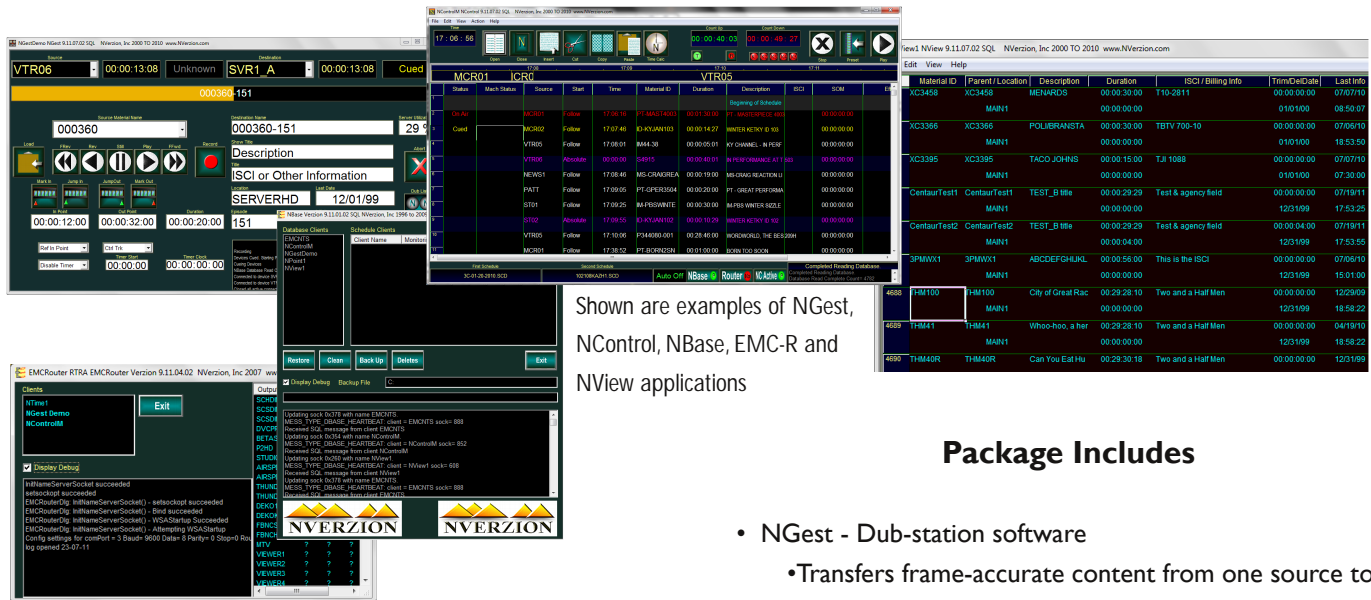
Shown are examples of NGest, NControl, NBase, EMC-R and NView applications

Package Includes

• NGest - Dub-station software

•Transfers frame-accurate content from one source to

NGestDemo NGest 9.11.07.02 SQL NVerzion, Inc 2000 TO 2010 www.NVerzion.com

VTR06 00:00:13:08 Unknown SVR1_A 00:00:13:08 Cued

000360-151

000360

000360-151

Description

ISCI or Other Information

SERVERHD 12/01/99

151

00:00:12:00 00:00:32:00 00:00:20:00

Ref In Point

Disable Timer

00:00:00

NControlM NControl 9.11.07.02 SQL NVerzion, Inc 2000 TO 2010 www.NVerzion.com

File Edit View Action Help

17:06:56

00:00:40:03 00:00:49:27

MCR01 ICR0 VTR05

| Status | Mach Status | Source | Start | Time | Material ID | Duration | Description | ISCI | SOM |
|---|---|---|---|---|---|---|---|---|---|
| | | | | | | | Beginning of Schedule | | |
| On Air | | MCR01 | Follow | 17:06:16 | PT-MASTHEAD | 00:01:30:00 | PT - MASTERPIECE | | 00:00:00:00 |
| Cued | | MCR02 | Follow | 17:07:46 | ID-KYJAN103 | 00:00:14:27 | WINTER KETKY ID 103 | | 00:00:00:00 |
| | | VTR05 | Follow | 17:08:01 | IM44-38 | 00:00:05:01 | KY CHANNEL - IN PERF | | 00:00:00:00 |
| | | VTR06 | Absolute | 00:00:00 | S4915 | 00:00:40:00 | IN PERFORMANCE AT T | | 00:00:00:00 |
| | | NEWS1 | Follow | 17:08:46 | MS-CRAIGREA | 00:00:19:00 | MS-CRAIG REACTION U | | 00:00:00:00 |
| | | PATT | Follow | 17:09:05 | PT-SPER3504 | 00:00:20:00 | PT - GREAT PERFORMA | | 00:00:00:00 |
| | | ST01 | Follow | 17:09:25 | IM-PBSWINTE | 00:00:30:00 | IM-PBS WINTER SIZZLE | | 00:00:00:00 |
| | | ST02 | Absolute | 17:09:55 | ID-KYJAN102 | 00:00:10:29 | WINTER KETKY ID 102 | | 00:00:00:00 |
| | | VTR05 | Follow | 17:10:06 | P344090-001 | 00:28:46:00 | WORDWORLD, THE BES | | 00:00:00:00 |
| | | MCR01 | Follow | 17:38:52 | PT-BORN2SN | 00:01:00:00 | BORN TOO SOON | | 00:00:00:00 |

Auto Off NBase Router NC Active

View1 NView 9.11.07.02 SQL NVerzion, Inc 2000 TO 2010 www.NVerzion.com

Edit View Help

| Material ID | Parent / Location | Description | Duration | ISCI / Billing Info | Trim/DelDate | Last Info |
|---|---|---|---|---|---|---|
| XC3458 | XC3458 | MENARDS | 00:00:30:00 | T10-2811 | 00:00:00:00 | 07/07/10 |
| | MAIN1 | | 00:00:00:00 | | 01/01/00 | 08:50:07 |
| XC3366 | XC3366 | POLI/BRANSTA | 00:00:30:00 | TBTV 700-10 | 00:00:00:00 | 07/06/10 |
| | MAIN1 | | 00:00:00:00 | | 01/01/00 | 18:53:50 |
| XC3395 | XC3395 | TACO JOHNS | 00:00:15:00 | TJI 1088 | 00:00:00:00 | 07/07/10 |
| | MAIN1 | | 00:00:00:00 | | 01/01/00 | 07:30:00 |
| CentaurTest1 | CentaurTest1 | TEST_B title | 00:00:29:29 | Test & agency field | 00:00:00:00 | 07/19/11 |
| | MAIN1 | | 00:00:04:00 | | 12/31/99 | 17:53:25 |
| CentaurTest2 | CentaurTest2 | TEST_B title | 00:00:29:29 | Test & agency field | 00:00:04:00 | 07/19/11 |
| | MAIN1 | | 00:00:04:00 | | 12/31/99 | 17:53:55 |
| 3PMWX1 | 3PMWX1 | ABCDEFGHIJKL | 00:00:56:00 | This is the ISCI | 00:00:00:00 | 07/06/10 |
| | MAIN1 | | 00:00:00:00 | | 12/31/99 | 15:01:00 |
| 4688 THM100 | THM100 | City of Great Rac | 00:29:28:10 | Two and a Half Men | 00:00:00:00 | 12/29/09 |
| | MAIN1 | | 00:00:00:00 | | 12/31/99 | 18:58:22 |
| 4689 THM41 | THM41 | Whoo-hoo, a her | 00:29:28:10 | Two and a Half Men | 00:00:00:00 | 04/19/10 |
| | MAIN1 | | 00:00:00:00 | | 12/31/99 | 18:58:22 |
| 4690 THM40R | THM40R | Can You Eat Hu | 00:29:30:18 | Two and a Half Men | 00:00:00:00 | 12/31/99 |

NBase Version 9.11.03.02 SQL NVerzion, Inc 1996 to 2009

Database Clients
EMCNTS
NControlM
NGestDemo
NPort1
NView1

Schedule Clients
Client Name

Restore Clean Back Up Deletes Exit

Display Debug Backup File

Updating sock 0x378 with name EMCNTS
MESS_TYPE_DBASE_HEARTBEAT: client = EMCNTS sock= 888
Received SQL message from client EMCNTS
Updating sock 0x354 with name NControlM
MESS_TYPE_DBASE_HEARTBEAT: client = NControlM sock= 852
Received SQL message from client NControlM
Updating sock 0x260 with name NView1
MESS_TYPE_DBASE_HEARTBEAT: client = NView1 sock= 608
Received SQL message from client NView1
Updating sock 0x378 with name EMCNTS
MESS_TYPE_DBASE_HEARTBEAT: client = EMCNTS sock= 888

NVERZION NVERZION

EMCRouter RTRA EMCRouter Verzion 9.11.04.02 NVerzion, Inc 2007

Clients
NTime1
NGest Demo
NControlM

Exit

Display Debug

InitNameServerSocket succeeded
setsockopt succeeded
EMCRouterDlg: InitNameServerSocket() - setsockopt succeeded
EMCRouterDlg: InitNameServerSocket() - Bind succeeded
EMCRouterDlg: InitNameServerSocket() - WSAStartup Succeeded
EMCRouterDlg: InitNameServerSocket() - Attempting WSAStartup
Config settings for comPort = 3 Baud= 9600 Data= 8 Parity= 0 Stop=0 Rou
log opened 23-07-11

Output
SCHDI
SCSDI
SCSDI
DVCPF
BETAS
P2HD
STUDI
AIRSP
AIRSP
THUND
THUND
DEKO1
DEKOK
FBNCS
FBNCH
MTV
VIEWER1
VIEWER2
VIEWER3
VIEWER4